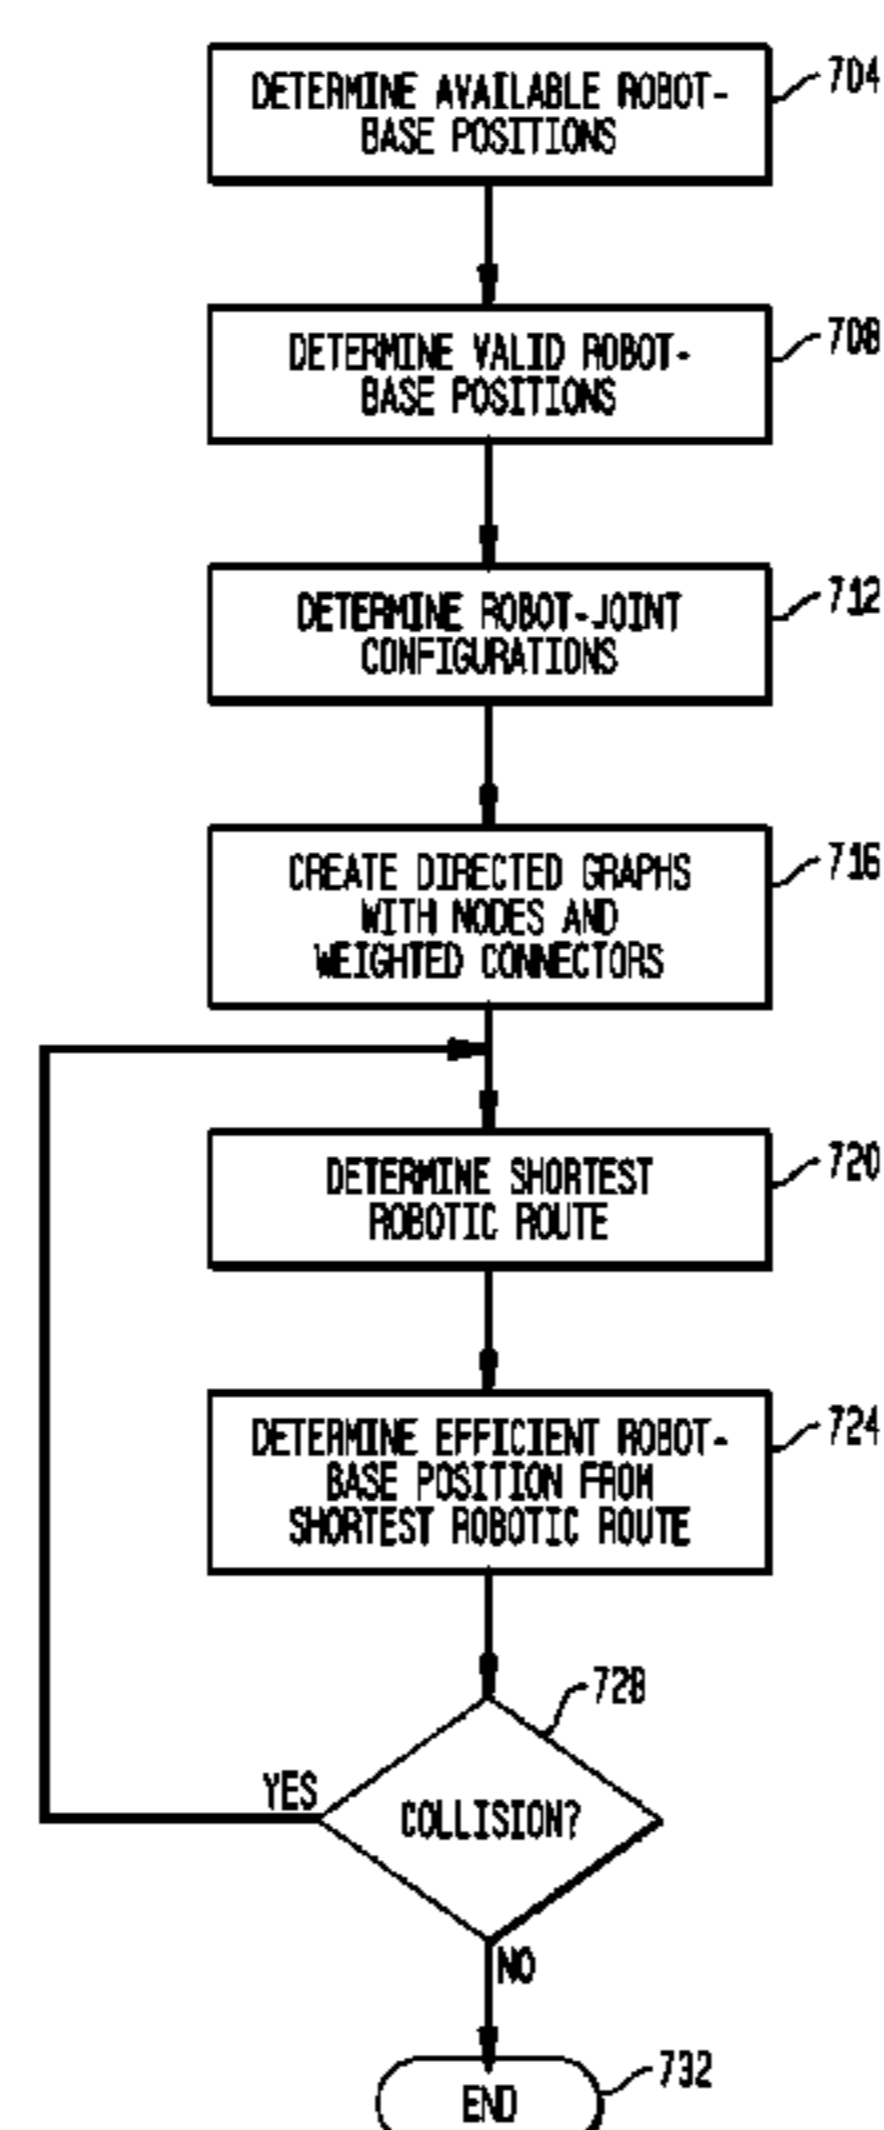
DETERMINE AVAILABLE ROBOT-BASE POSITIONS
704

DETERMINE VALID ROBOT-BASE POSITIONS
708

DETERMINE ROBOT-JOINT CONFIGURATIONS
712

CREATE DIRECTED GRAPHS WITH NODES AND WEIGHTED CONNECTORS
716

DETERMINE SHORTEST ROBOTIC ROUTE
720

DETERMINE EFFICIENT ROBOT-BASE POSITION FROM SHORTEST ROBOTIC ROUTE
724

728
COLLISION?
YES
NO

END
732